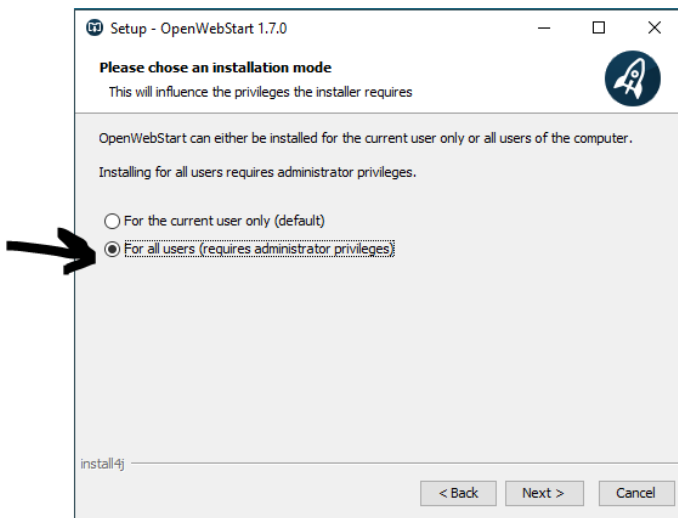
Setup - OpenWebStart 1.7.0

Please chose an installation mode

This will influence the privileges the installer requires

OpenWebStart can either be installed for the current user only or all users of the computer.

Installing for all users requires administrator privileges.

For the current user only (default)

For all users (requires administrator privileges)

install4j

< Back

Next >

Cancel